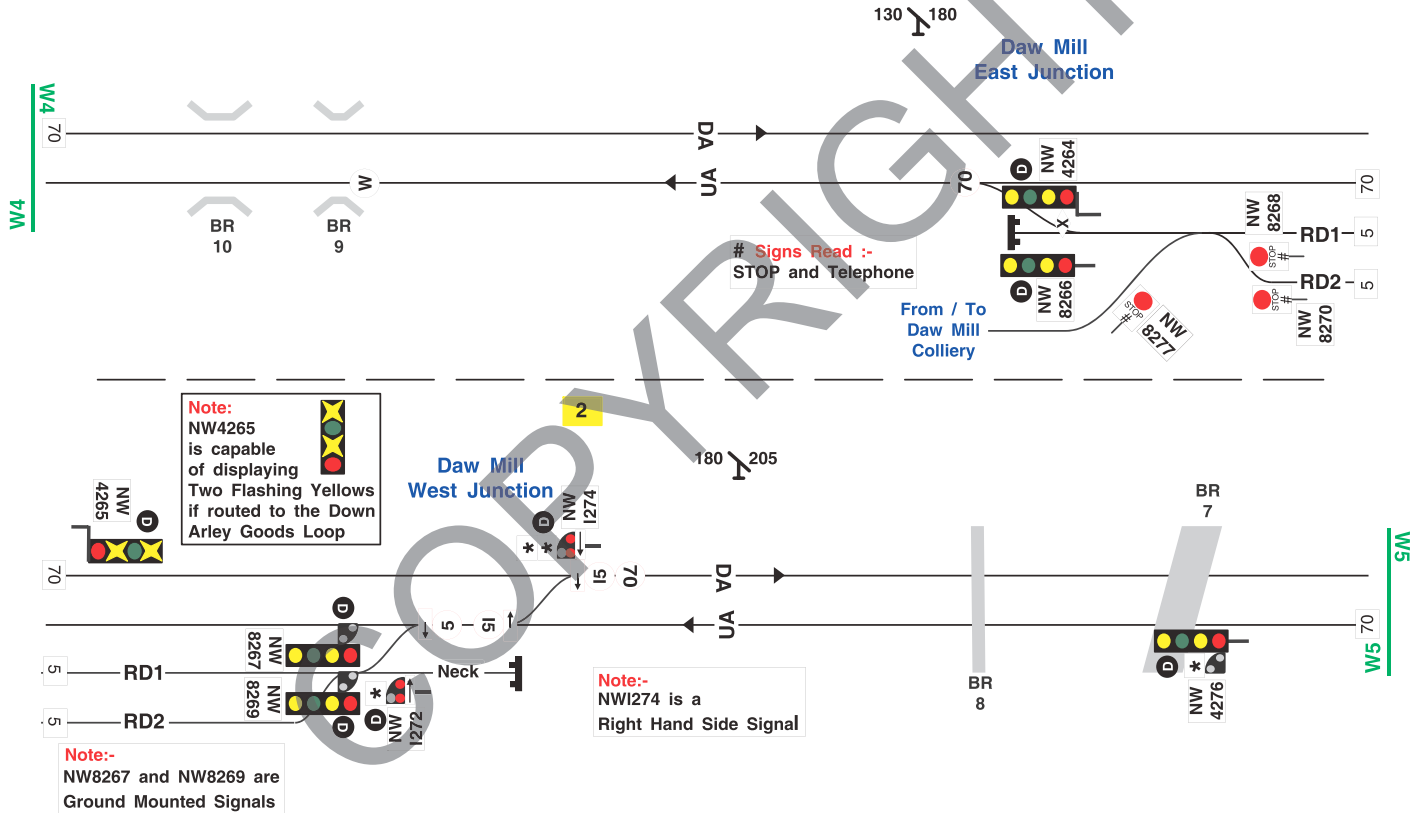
130 180

Daw Mill
East Junction

W4

70

DA

UA

W

70

D
NW
4264

70

BR
10

BR
9

X

NW
8268

RD1 5

# Signs Read :-
STOP and Telephone

STOP #

RD2 5

D
NW
8266

STOP #

From / To
Daw Mill
Colliery

STOP #
NW
8277

NW
8270

W4

Note:
NW4265
is capable
of displaying
Two Flashing Yellows
if routed to the Down
Arley Goods Loop

2

180 205

Daw Mill
West Junction

NW
4265
D

D
NW
I274

* *

BR
7

W5

70

15

70

DA

70

D

5

15

UA

70

NW
8267

5 RD1

Neck

D *

NW
4276

W5

NW
8269

*

BR
8

5 RD2

D
NW
I272

Note:-
NWI274 is a
Right Hand Side Signal

Note:-
NW8267 and NW8269 are
Ground Mounted Signals

COPYRIGHT